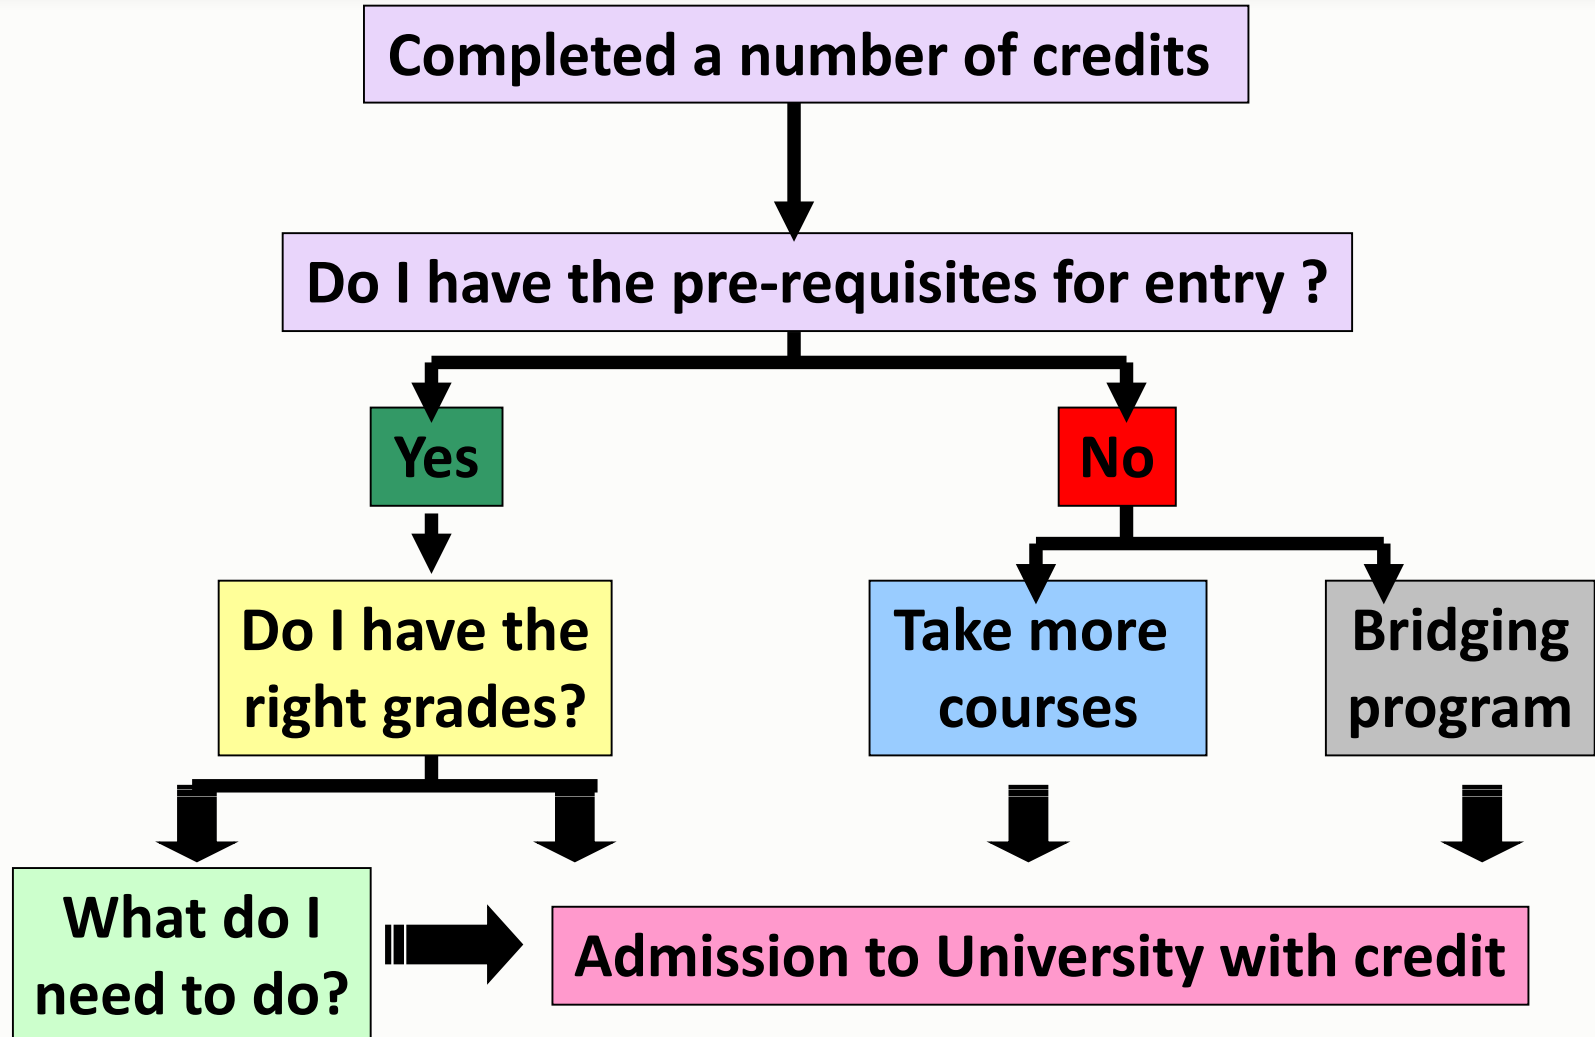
Completed a number of credits

Do I have the pre-requisites for entry ?

Yes

No

Do I have the right grades?

Take more courses

Bridging program

What do I need to do?

Admission to University with credit